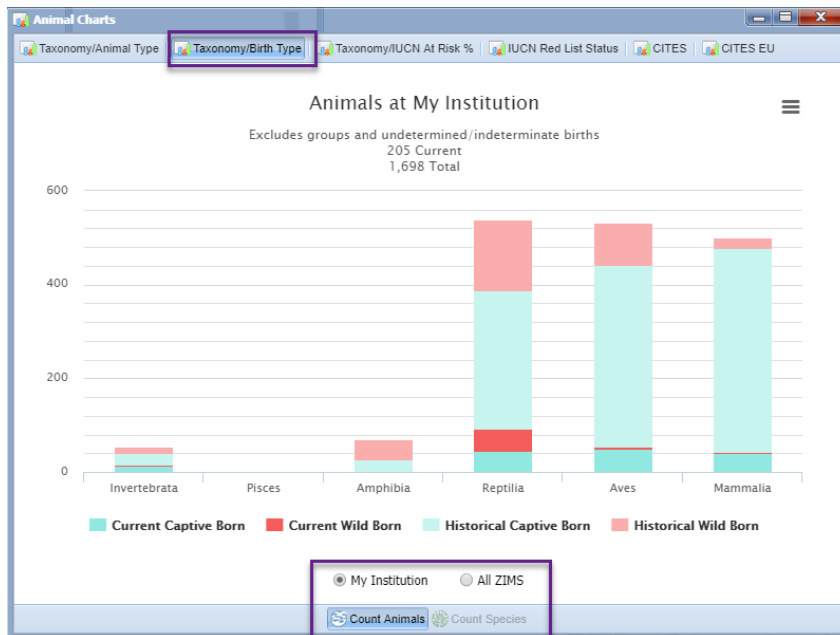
Animal Charts

Taxonomy/Animal Type | Taxonomy/Birth Type | Taxonomy/IUCN At Risk % | IUCN Red List Status | CITES | CITES EU

Animals at My Institution

Excludes groups and undetermined/indeterminate births
205 Current
1,698 Total

600
400
200
0

Invertebrata
Pisces
Amphibia
Reptilia
Aves
Mammalia

Current Captive Born
Current Wild Born
Historical Captive Born
Historical Wild Born

My Institution
All ZIMS

Count Animals
Count Species